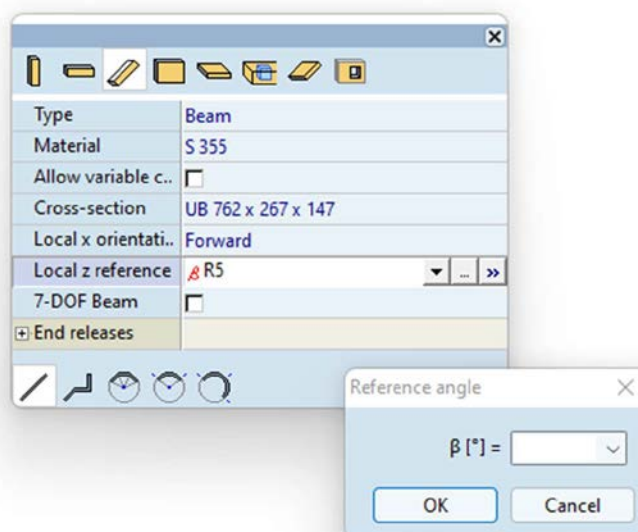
| Type | Beam |
|---|---|
| Material | S 355 |
| Allow variable c.. | |
| Cross-section | UB 762 x 267 x 147 |
| Local x orientati.. | Forward |
| Local z reference | R5 |
| 7-DOF Beam | |
| End releases | |

Reference angle

β [°] =

OK

Cancel